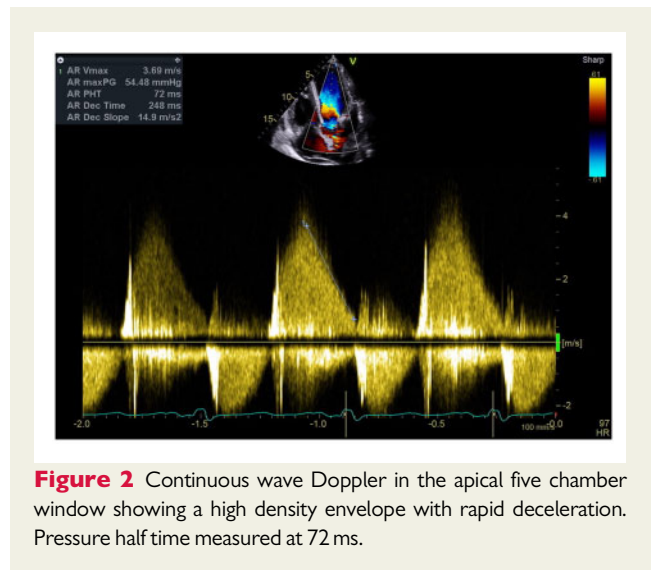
1 AR Vmax 3.69 m/s
AR maxPG 54.48 mmHg
AR PHT 72 ms
AR Dec Time 248 ms
AR Dec Slope 14.9 m/s2

V
5
10
15

Sharp
61
-61

-4
-2
[m/s]
-2

-2.0
-1.5
-1.0
-0.5
100 mm/s 0.0
97
HR

**Figure 2** Continuous wave Doppler in the apical five chamber window showing a high density envelope with rapid deceleration. Pressure half time measured at 72 ms.